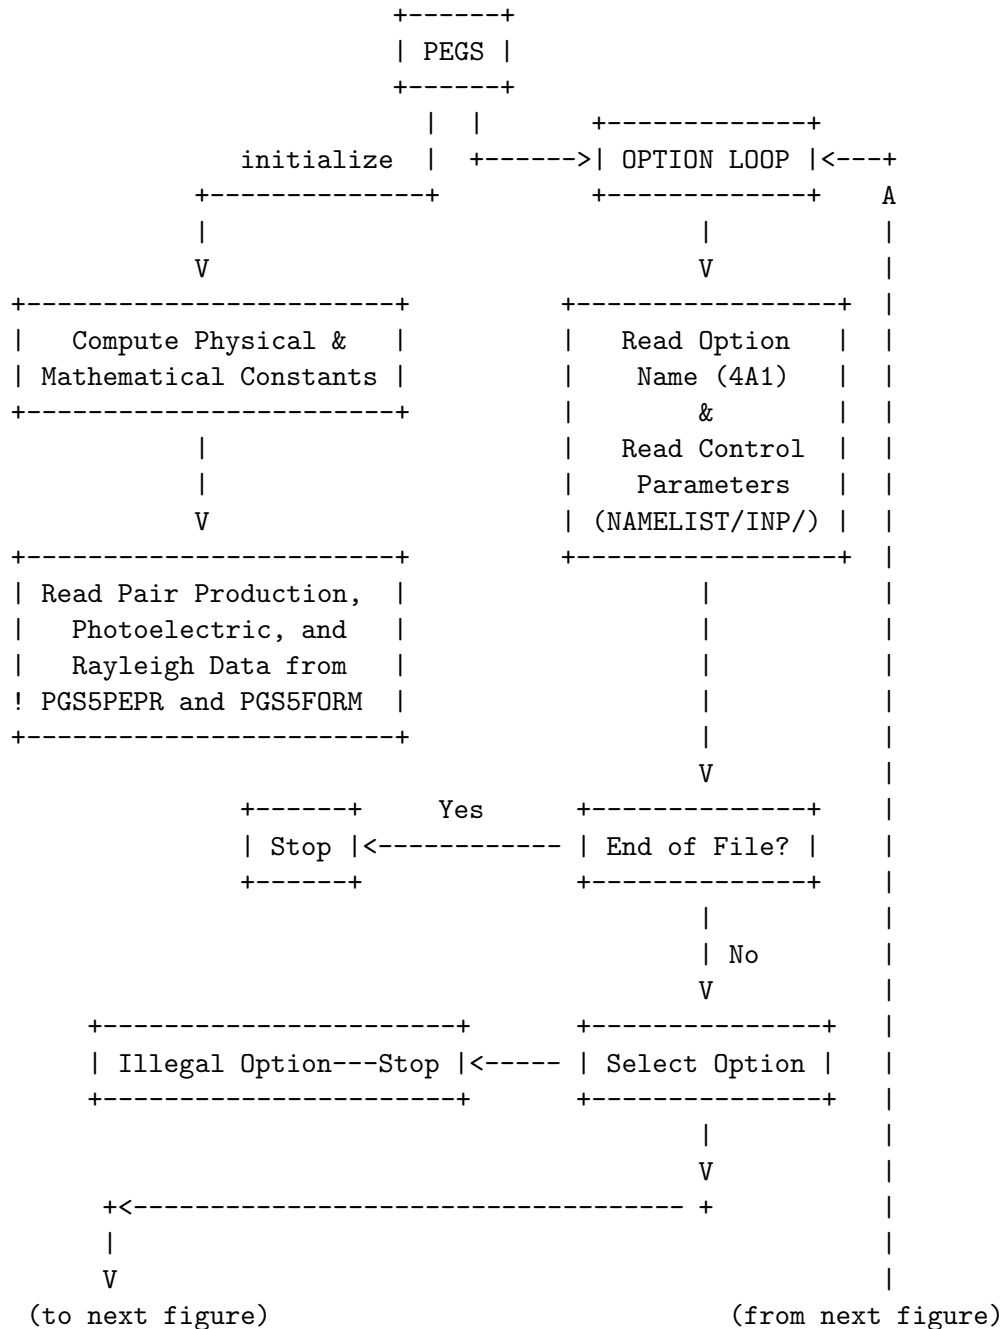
PEGS

initialize

OPTION LOOP

A

Compute Physical & Mathematical Constants

Read Option Name (4A1) & Read Control Parameters (NAMELIST/INP/)

Read Pair Production, Photoelectric, and Rayleigh Data from PGS5PEPR and PGS5FORM

Yes

Stop

End of File?

No

Illegal Option---Stop

Select Option

(to next figure)

(from next figure)